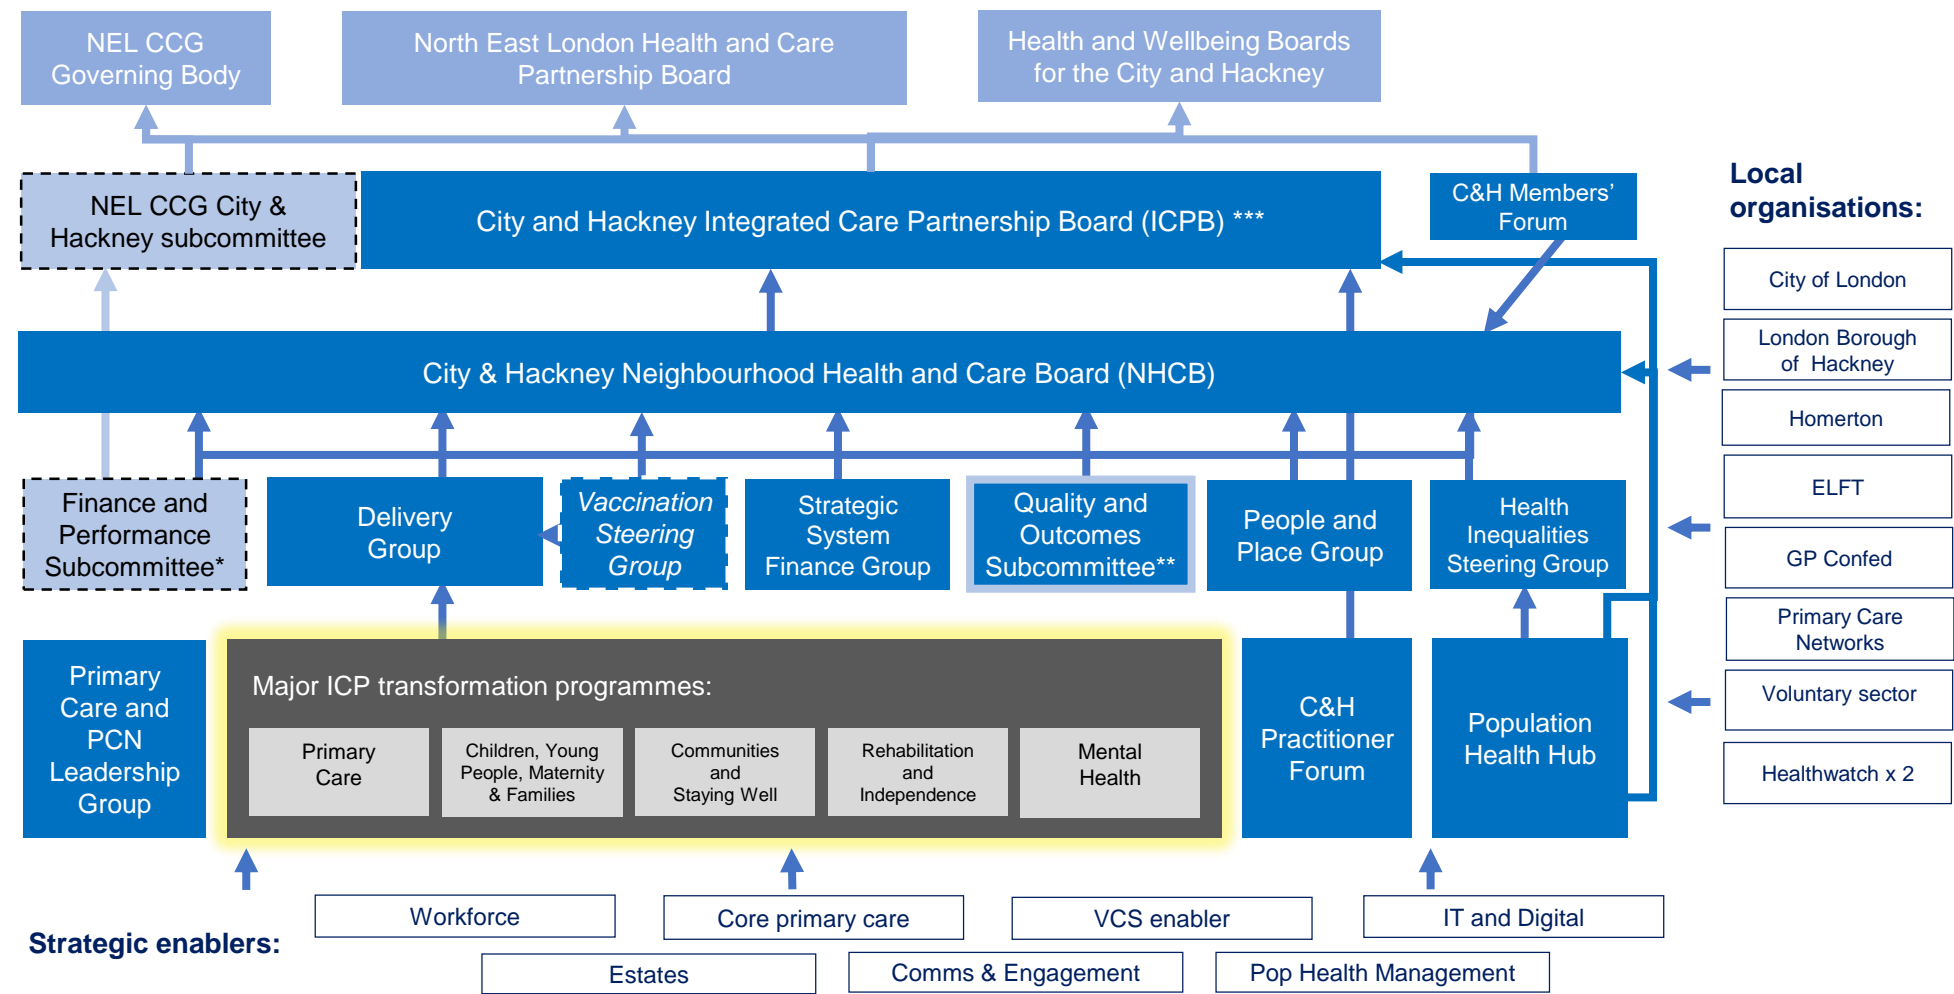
NEL CCG Governing Body

North East London Health and Care Partnership Board

Health and Wellbeing Boards for the City and Hackney

NEL CCG City & Hackney subcommittee

City and Hackney Integrated Care Partnership Board (ICPB) ***

C&H Members' Forum

Local organisations:

City of London

London Borough of Hackney

Homerton

ELFT

GP Confed

Primary Care Networks

Voluntary sector

Healthwatch x 2

City & Hackney Neighbourhood Health and Care Board (NHCB)

Finance and Performance Subcommittee*

Delivery Group

Vaccination Steering Group

Strategic System Finance Group

Quality and Outcomes Subcommittee**

People and Place Group

Health Inequalities Steering Group

Primary Care and PCN Leadership Group

Major ICP transformation programmes:

Primary Care

Children, Young People, Maternity & Families

Communities and Staying Well

Rehabilitation and Independence

Mental Health

C&H Practitioner Forum

Population Health Hub

Strategic enablers:

Workforce

Core primary care

VCS enabler

IT and Digital

Estates

Comms & Engagement

Pop Health Management